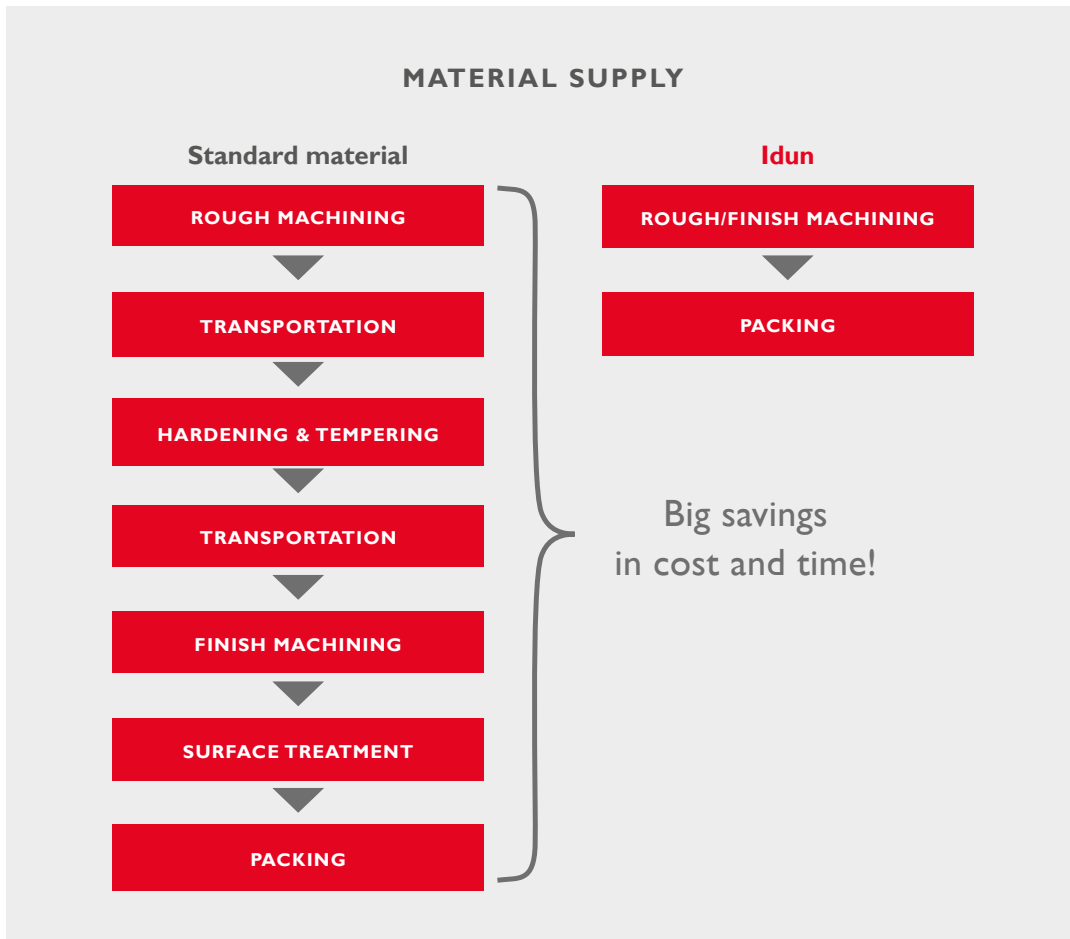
MATERIAL SUPPLY

Standard material

ROUGH MACHINING

TRANSPORTATION

HARDENING & TEMPERING

TRANSPORTATION

FINISH MACHINING

SURFACE TREATMENT

PACKING

Idun

ROUGH/FINISH MACHINING

PACKING

Big savings in cost and time!